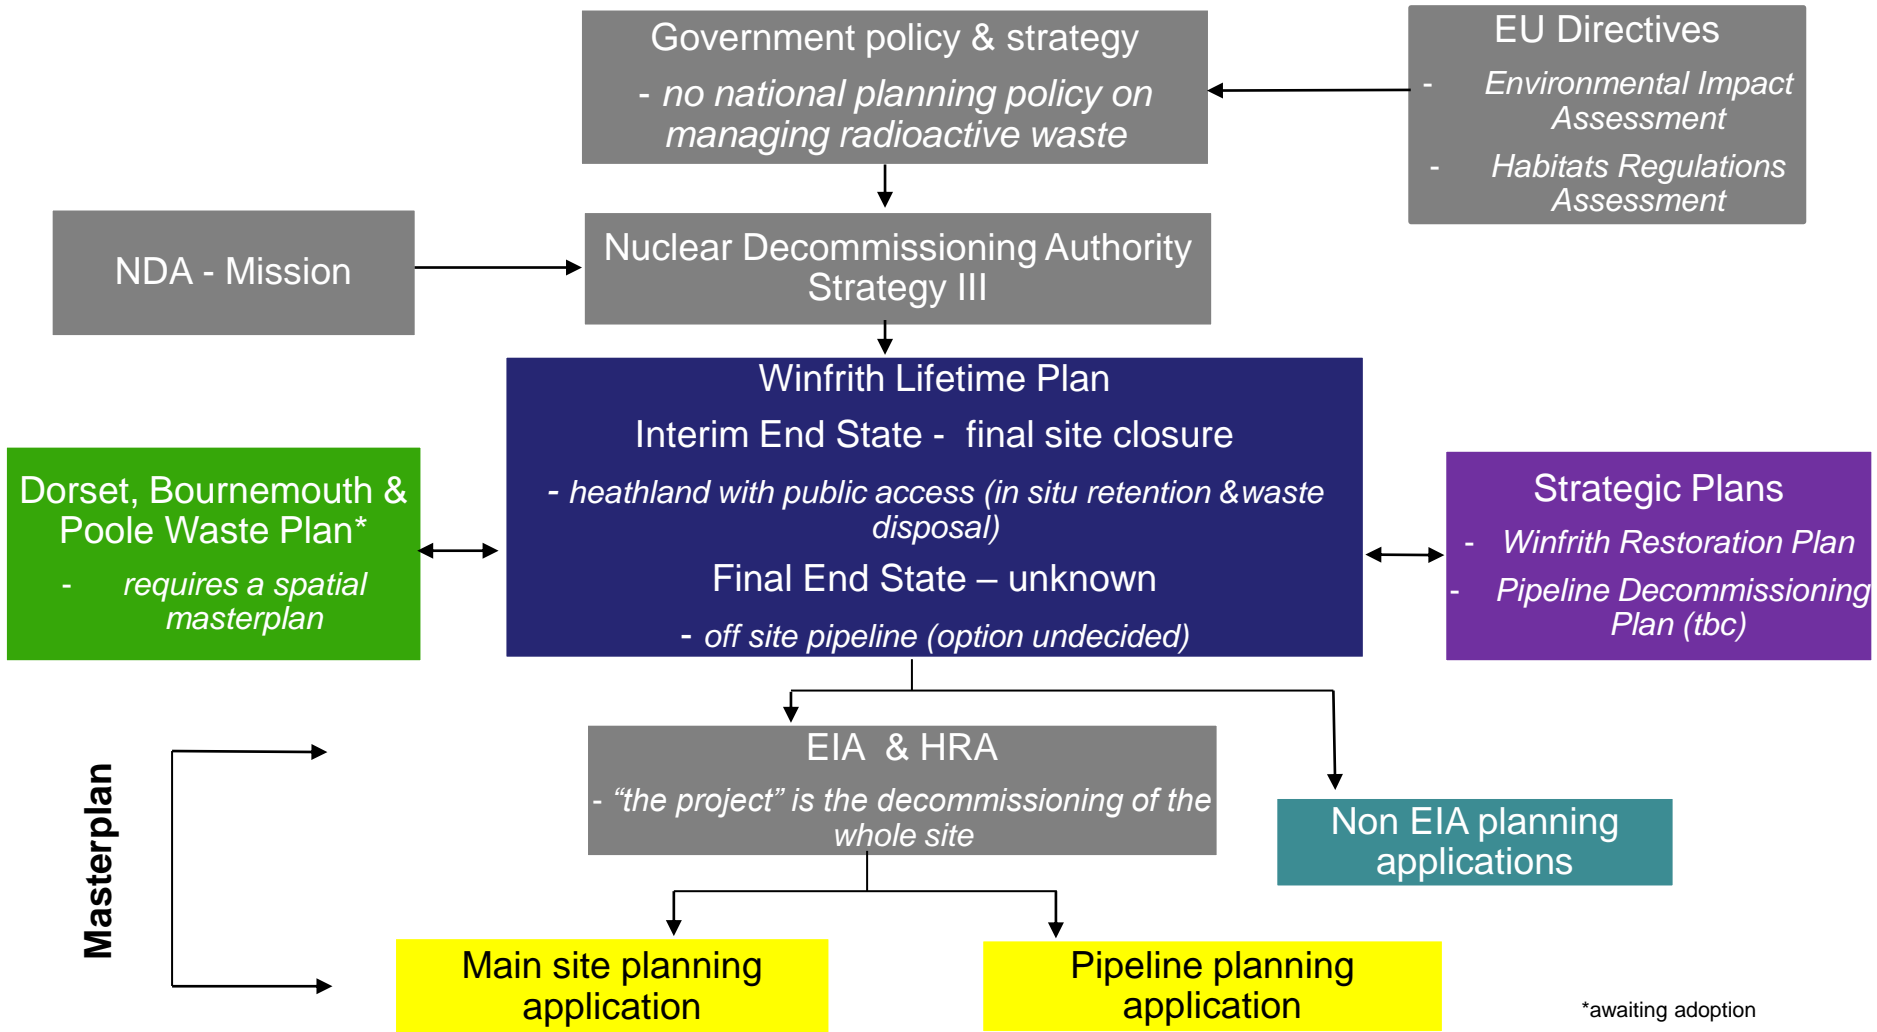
Government policy & strategy

- no national planning policy on managing radioactive waste

EU Directives

- Environmental Impact Assessment

- Habitats Regulations Assessment

NDA - Mission

Nuclear Decommissioning Authority Strategy III

Winfrith Lifetime Plan

Interim End State - final site closure

- heathland with public access (in situ retention &waste disposal)

Final End State – unknown

- off site pipeline (option undecided)

Dorset, Bournemouth & Poole Waste Plan*

- requires a spatial masterplan

Strategic Plans

- Winfrith Restoration Plan

- Pipeline Decommissioning Plan (tbc)

EIA & HRA

- “the project” is the decommissioning of the whole site

Non EIA planning applications

Masterplan

Main site planning application

Pipeline planning application

*awaiting adoption